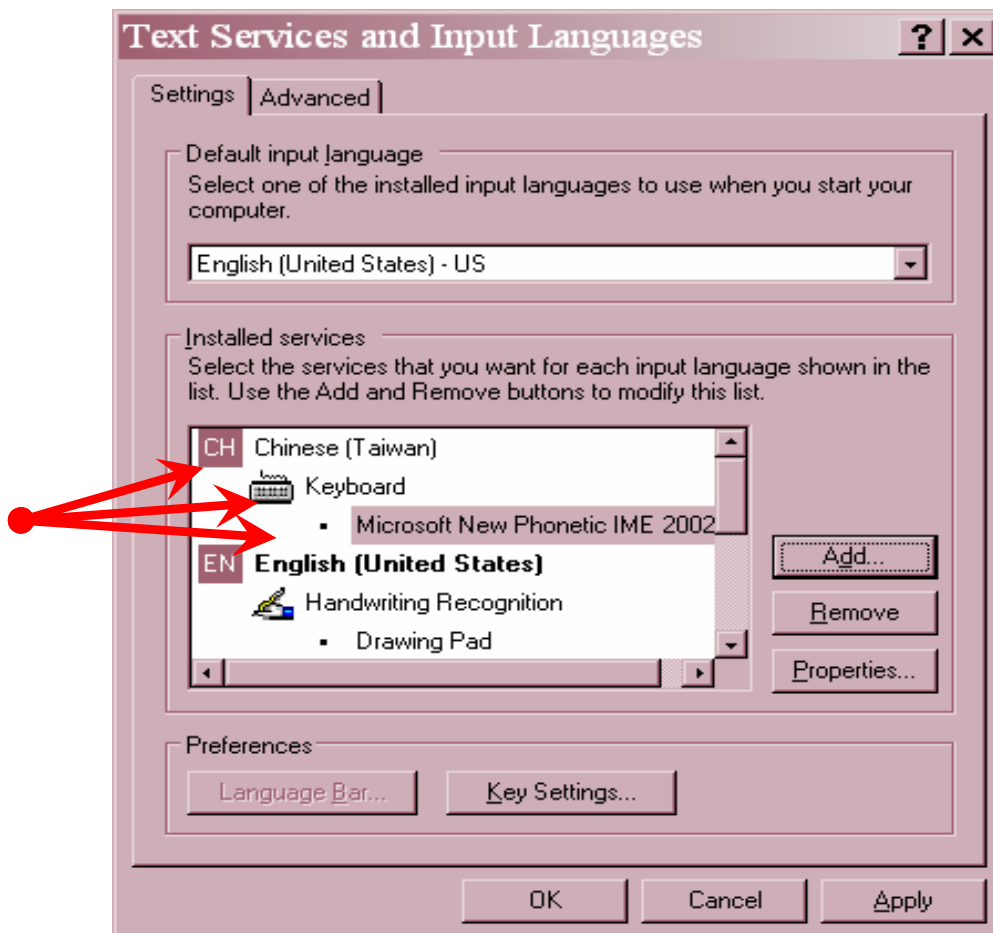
Text Services and Input Languages
?
×
Settings
Advanced
Default input language
Select one of the installed input languages to use when you start your computer.
English (United States) - US
Installed services
Select the services that you want for each input language shown in the list. Use the Add and Remove buttons to modify this list.
CH Chinese (Taiwan)
Keyboard
Microsoft New Phonetic IME 2002
EN English (United States)
Handwriting Recognition
Drawing Pad
Add...
Remove
Properties...
Preferences
Language Bar...
Key Settings...
OK
Cancel
Apply